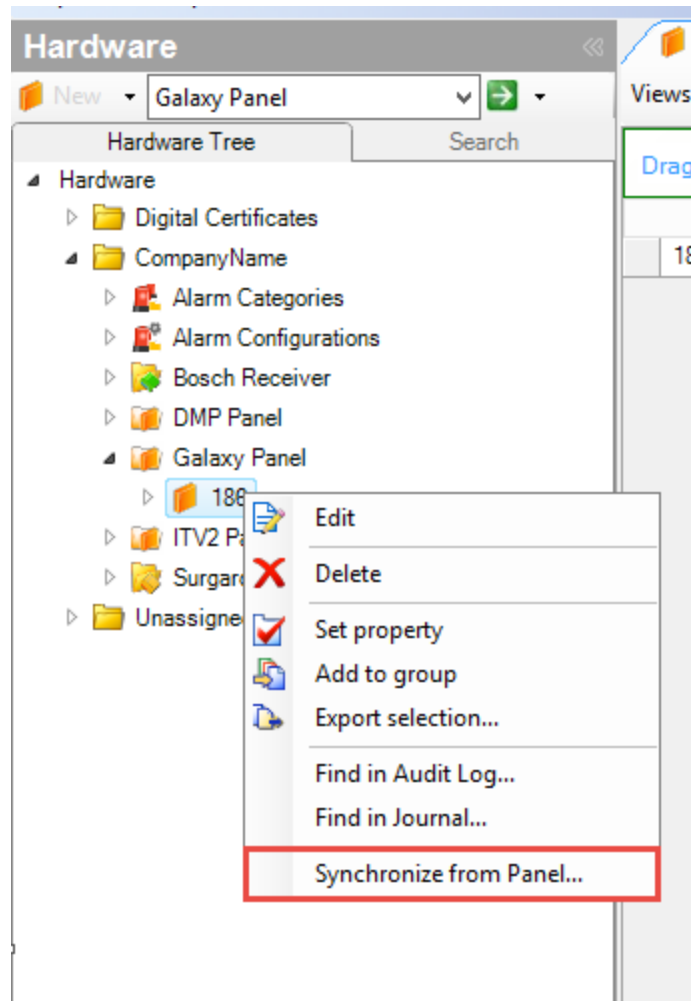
Hardware

New

Galaxy Panel

Views

Hardware Tree

Search

Drag

18

Hardware

Digital Certificates

CompanyName

Alarm Categories

Alarm Configurations

Bosch Receiver

DMP Panel

Galaxy Panel

186

ITV2 Pa

Surgard

Unassigned

Edit

Delete

Set property

Add to group

Export selection...

Find in Audit Log...

Find in Journal...

Synchronize from Panel...